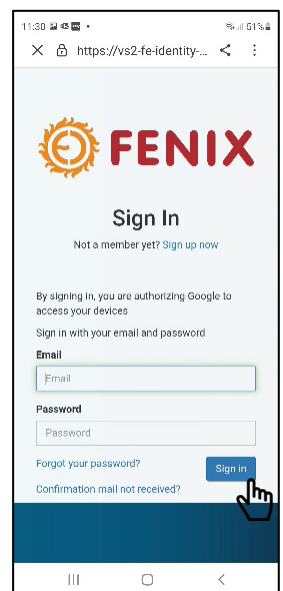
11:30 51%

https://vs2-fe-identity-...

FENIX

Sign In

Not a member yet? Sign up now

By signing in, you are authorizing Google to access your devices

Sign in with your email and password

Email

Email

Password

Password

Forgot your password?

Sign in

Confirmation mail not received?